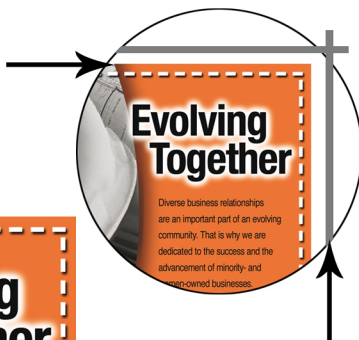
Evolving Together

Diverse business relationships are an important part of an evolving community. That is why we are dedicated to the success and the advancement of minority- and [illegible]men-owned businesses.

g
her